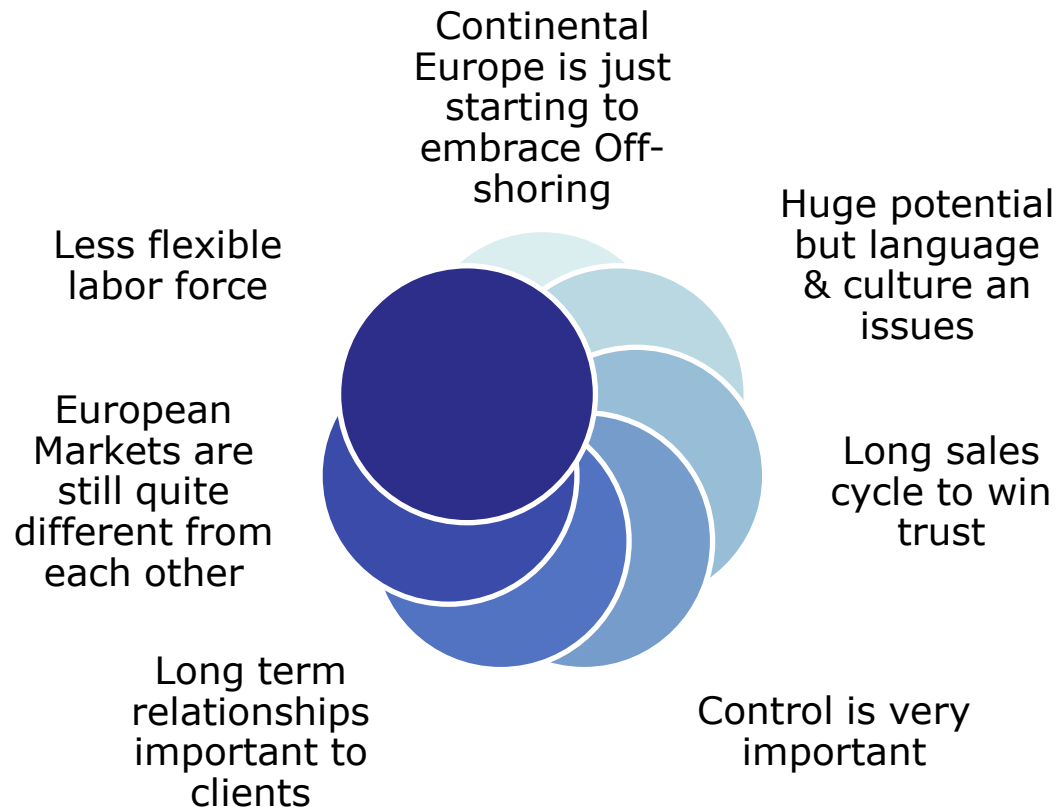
Continental Europe is just starting to embrace Off-shoring

Huge potential but language & culture an issues

Long sales cycle to win trust

Control is very important

Long term relationships important to clients

European Markets are still quite different from each other

Less flexible labor force